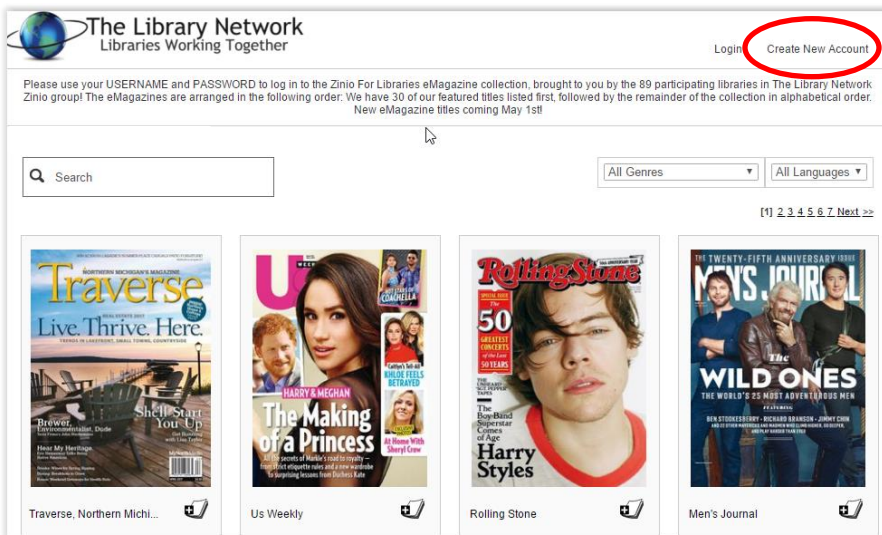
The Library Network
Libraries Working Together

Login Create New Account

Please use your USERNAME and PASSWORD to log in to the Zinio For Libraries eMagazine collection, brought to you by the 89 participating libraries in The Library Network Zinio group! The eMagazines are arranged in the following order: We have 30 of our featured titles listed first, followed by the remainder of the collection in alphabetical order. New eMagazine titles coming May 1st!

Search

All Genres ▾ All Languages ▾

[1] 2 3 4 5 6 7 Next >>

NORTHERN MICHIGAN'S MAGAZINE
Traverse
Live. Thrive. Here.
Brewer, Environmentalist, Dude
Hear My Heritage
Shell Start You Up

Us WEEKLY
COACHELLA
Caitlyn's Tell-All KHLOE FEELS BETRAYED
HARRY & MEGHAN
The Making of a Princess
At Home With Sheryl Crow

RollingStone
50 GREATEST COMEDIES of the Last 50 YEARS
The Boy-Band Superstar Comes of Age
Harry Styles

MEN'S JOURNAL
TWENTY-FIFTH ANNIVERSARY ISSUE
WILD ONES
THE WORLD'S 25 MOST ADVENTUROUS MEN
BEN STOCKESBERRY • RICHARD BRANSON • JIMMY CHIN

Traverse, Northern Michi...
Us Weekly
Rolling Stone
Men's Journal